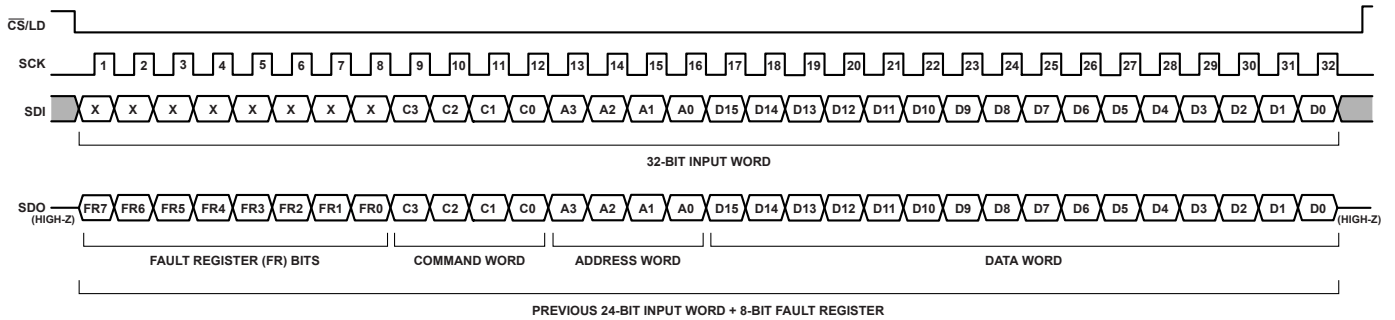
$\overline{CS}$/LD

SCK 1 2 3 4 5 6 7 8 9 10 11 12 13 14 15 16 17 18 19 20 21 22 23 24 25 26 27 28 29 30 31 32

SDI X X X X X X X X C3 C2 C1 C0 A3 A2 A1 A0 D15 D14 D13 D12 D11 D10 D9 D8 D7 D6 D5 D4 D3 D2 D1 D0

32-BIT INPUT WORD

SDO (HIGH-Z) FR7 FR6 FR5 FR4 FR3 FR2 FR1 FR0 C3 C2 C1 C0 A3 A2 A1 A0 D15 D14 D13 D12 D11 D10 D9 D8 D7 D6 D5 D4 D3 D2 D1 D0 (HIGH-Z)

FAULT REGISTER (FR) BITS

COMMAND WORD

ADDRESS WORD

DATA WORD

PREVIOUS 24-BIT INPUT WORD + 8-BIT FAULT REGISTER